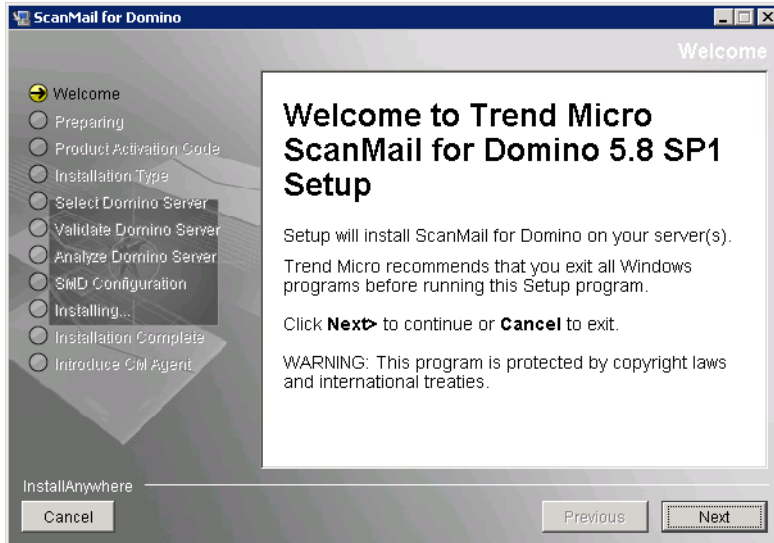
ScanMail for Domino

Welcome

Welcome
Preparing
Product Activation Code
Installation Type
Select Domino Server
Validate Domino Server
Analyze Domino Server
SMD Configuration
Installing...
Installation Complete
Introduce CM Agent

Welcome to Trend Micro ScanMail for Domino 5.8 SP1 Setup

Setup will install ScanMail for Domino on your server(s).

Trend Micro recommends that you exit all Windows programs before running this Setup program.

Click Next> to continue or Cancel to exit.

WARNING: This program is protected by copyright laws and international treaties.

InstallAnywhere

Cancel

Previous

Next